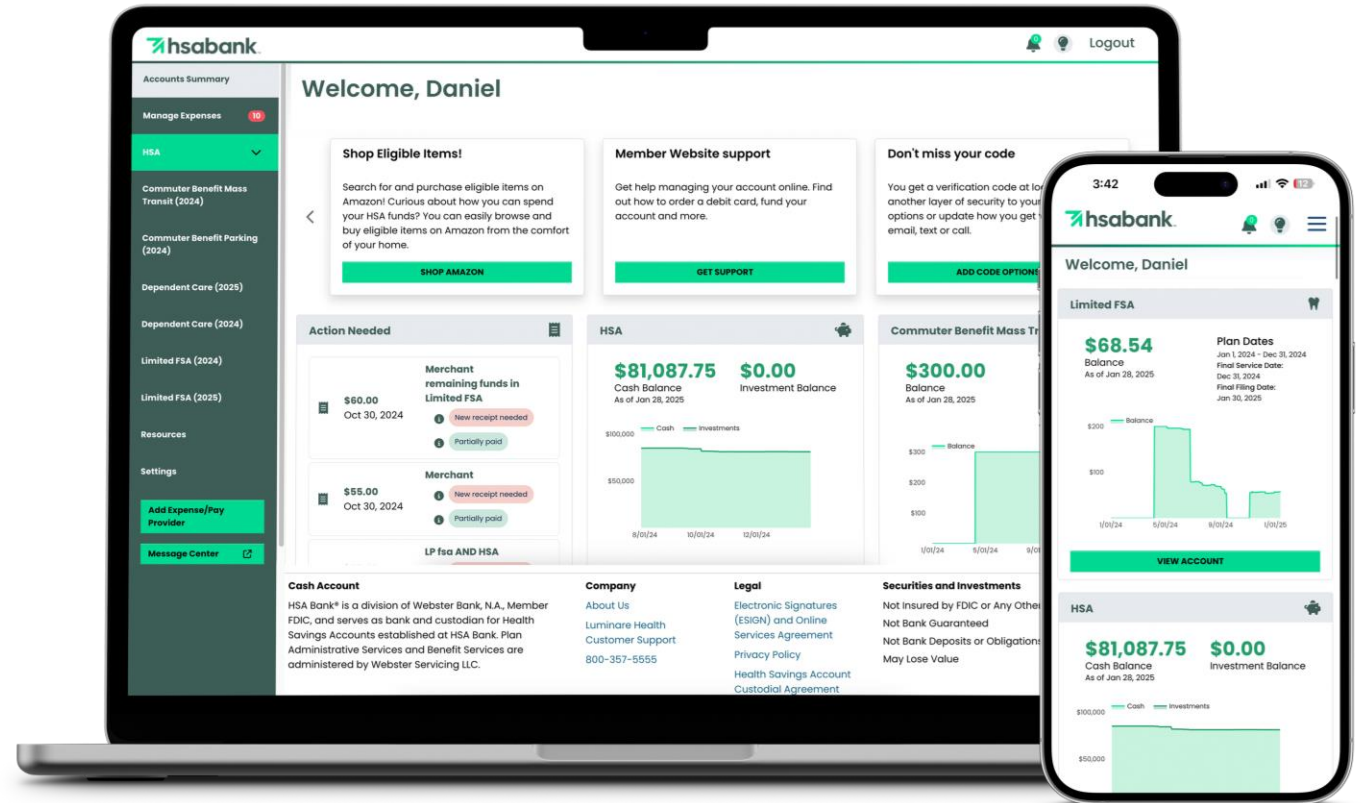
hsabank.

Logout

Accounts Summary

Manage Expenses 10

HSA

Commuter Benefit Mass Transit (2024)

Commuter Benefit Parking (2024)

Dependent Care (2025)

Dependent Care (2024)

Limited FSA (2024)

Limited FSA (2025)

Resources

Settings

Add Expense/Pay Provider

Message Center

Welcome, Daniel

Shop Eligible Items!

Search for and purchase eligible items on Amazon! Curious about how you can spend your HSA funds? You can easily browse and buy eligible items on Amazon from the comfort of your home.

SHOP AMAZON

Member Website support

Get help managing your account online. Find out how to order a debit card, fund your account and more.

GET SUPPORT

Don't miss your code

You get a verification code at lo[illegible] another layer of security to your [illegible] options or update how you get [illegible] email, text or call.

ADD CODE OPTIONS

Action Needed

$60.00
Oct 30, 2024

Merchant remaining funds in Limited FSA

New receipt needed

Partially paid

$55.00
Oct 30, 2024

Merchant

New receipt needed

Partially paid

LP fsa AND HSA

HSA

$81,087.75
Cash Balance
As of Jan 28, 2025

$0.00
Investment Balance

Cash Investments

$100,000

$50,000

8/01/24 10/01/24 12/01/24

Commuter Benefit Mass Tr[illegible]

$300.00
Balance
As of Jan 28, 2025

Balance

$300

$200

$100

1/01/24 5/01/24 9/0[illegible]

Cash Account

HSA Bank® is a division of Webster Bank, N.A., Member FDIC, and serves as bank and custodian for Health Savings Accounts established at HSA Bank. Plan Administrative Services and Benefit Services are administered by Webster Servicing LLC.

Company

About Us

Luminare Health Customer Support

800-357-5555

Legal

Electronic Signatures (ESIGN) and Online Services Agreement

Privacy Policy

Health Savings Account Custodial Agreement

Securities and Investments

Not Insured by FDIC or Any Othe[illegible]

Not Bank Guaranteed

Not Bank Deposits or Obligation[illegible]

May Lose Value

3:42

12

hsabank.

Welcome, Daniel

Limited FSA

$68.54
Balance
As of Jan 28, 2025

Plan Dates
Jan 1, 2024 - Dec 31, 2024
Final Service Date:
Dec 31, 2024
Final Filing Date:
Jan 30, 2025

Balance

$200

$100

1/01/24 5/01/24 9/01/24 1/01/25

VIEW ACCOUNT

HSA

$81,087.75
Cash Balance
As of Jan 28, 2025

$0.00
Investment Balance

Cash Investments

$100,000

$50,000